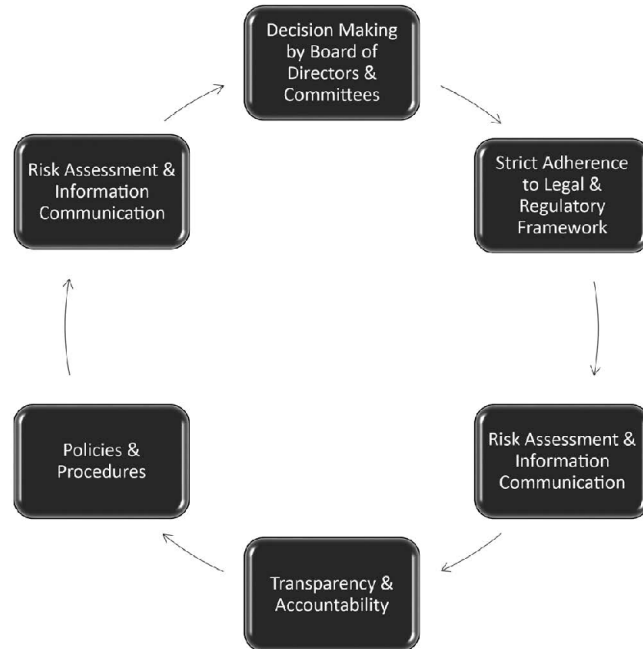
Decision Making by Board of Directors & Committees

Strict Adherence to Legal & Regulatory Framework

Risk Assessment & Information Communication

Transparency & Accountability

Policies & Procedures

Risk Assessment & Information Communication